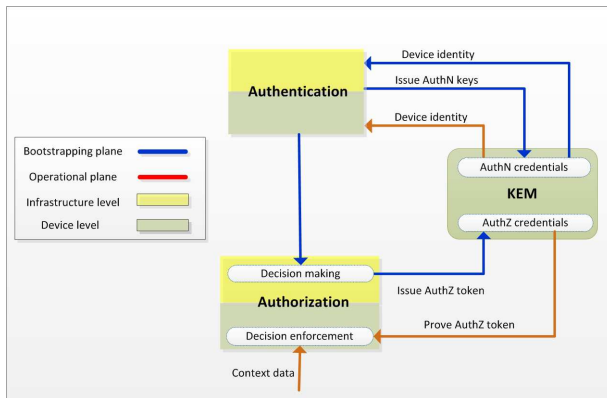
Device identity

Issue AuthN keys

Authentication

Device identity

Bootstrapping plane

Operational plane

Infrastructure level

Device level

AuthN credentials

KEM

AuthZ credentials

Decision making

Authorization

Issue AuthZ token

Prove AuthZ token

Decision enforcement

Context data